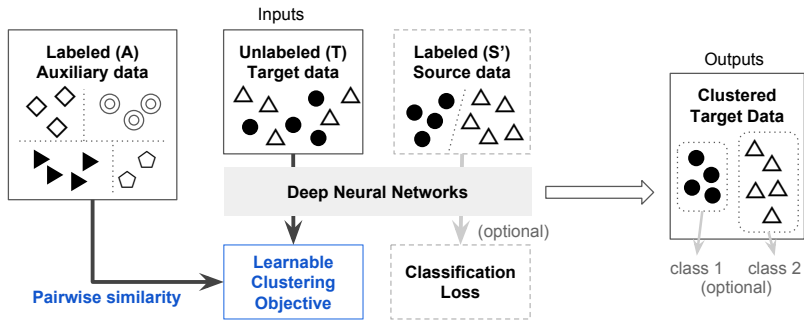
Inputs

Labeled (A) Auxiliary data

Unlabeled (T) Target data

Labeled (S') Source data

Outputs

Clustered Target Data

Deep Neural Networks

(optional)

Pairwise similarity

Learnable Clustering Objective

Classification Loss

class 1

class 2

(optional)